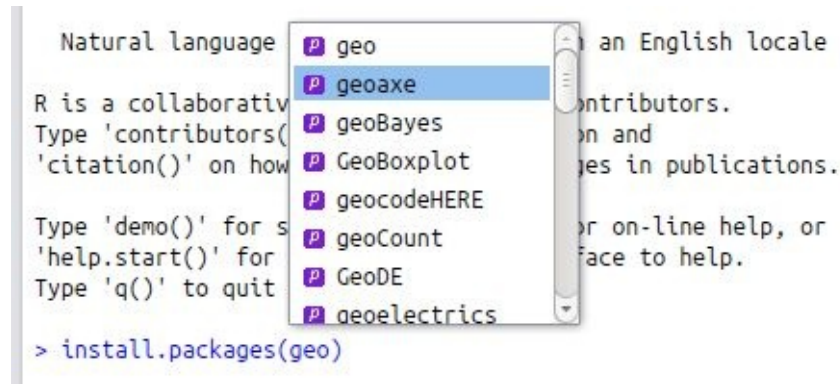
Natural language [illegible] n an English locale

R is a collaborativ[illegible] ontributors.
Type 'contributors( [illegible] on and
'citation()' on how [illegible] ges in publications.

Type 'demo()' for s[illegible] or on-line help, or
'help.start()' for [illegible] face to help.
Type 'q()' to quit

P geo
P geoaxe
P geoBayes
P GeoBoxplot
P geocodeHERE
P geoCount
P GeoDE
P geoelectrics

> install.packages(geo)